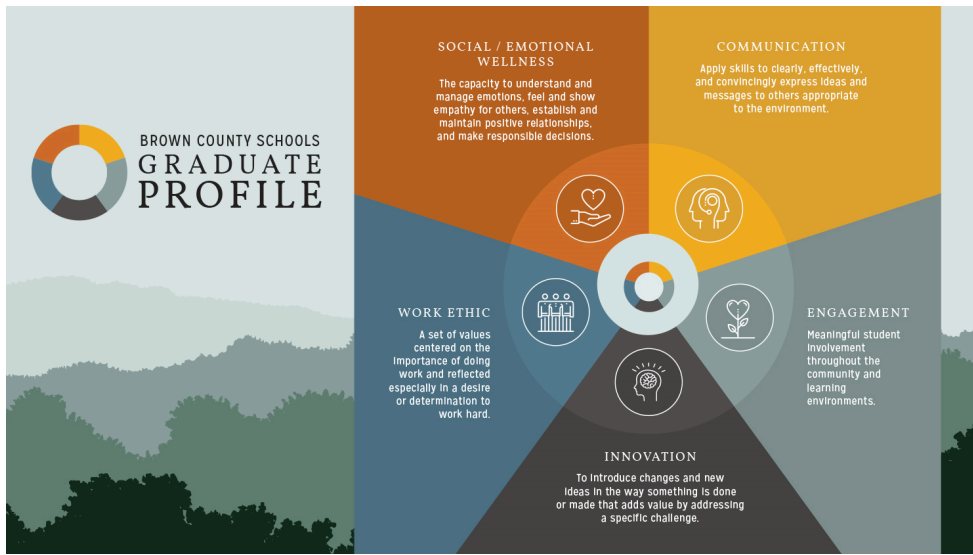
BROWN COUNTY SCHOOLS
GRADUATE
PROFILE

SOCIAL / EMOTIONAL WELLNESS

The capacity to understand and manage emotions, feel and show empathy for others, establish and maintain positive relationships, and make responsible decisions.

COMMUNICATION

Apply skills to clearly, effectively, and convincingly express ideas and messages to others appropriate to the environment.

WORK ETHIC

A set of values centered on the importance of doing work and reflected especially in a desire or determination to work hard.

ENGAGEMENT

Meaningful student involvement throughout the community and learning environments.

INNOVATION

To introduce changes and new ideas in the way something is done or made that adds value by addressing a specific challenge.